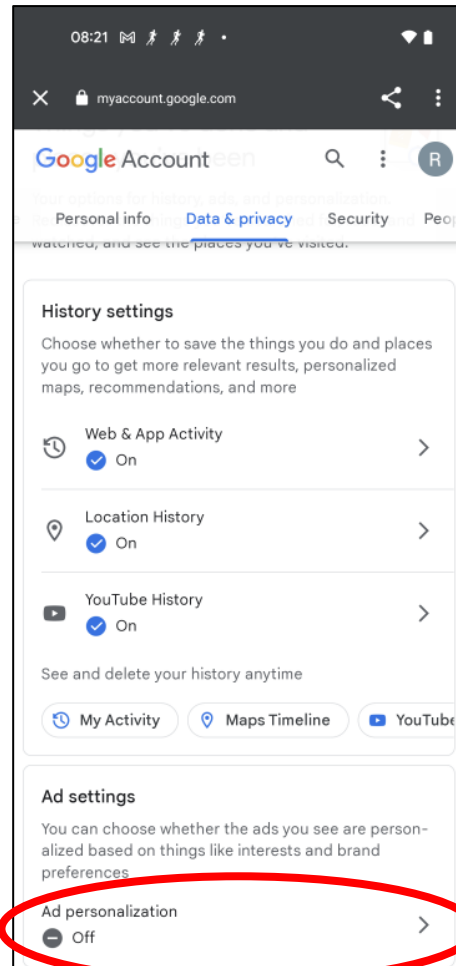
08:21

myaccount.google.com

Google Account

R

Personal info Data & privacy Security Peop

History settings

Choose whether to save the things you do and places you go to get more relevant results, personalized maps, recommendations, and more

Web & App Activity
On

Location History
On

YouTube History
On

See and delete your history anytime

My Activity Maps Timeline YouTub

Ad settings

You can choose whether the ads you see are personalized based on things like interests and brand preferences

Ad personalization
Off